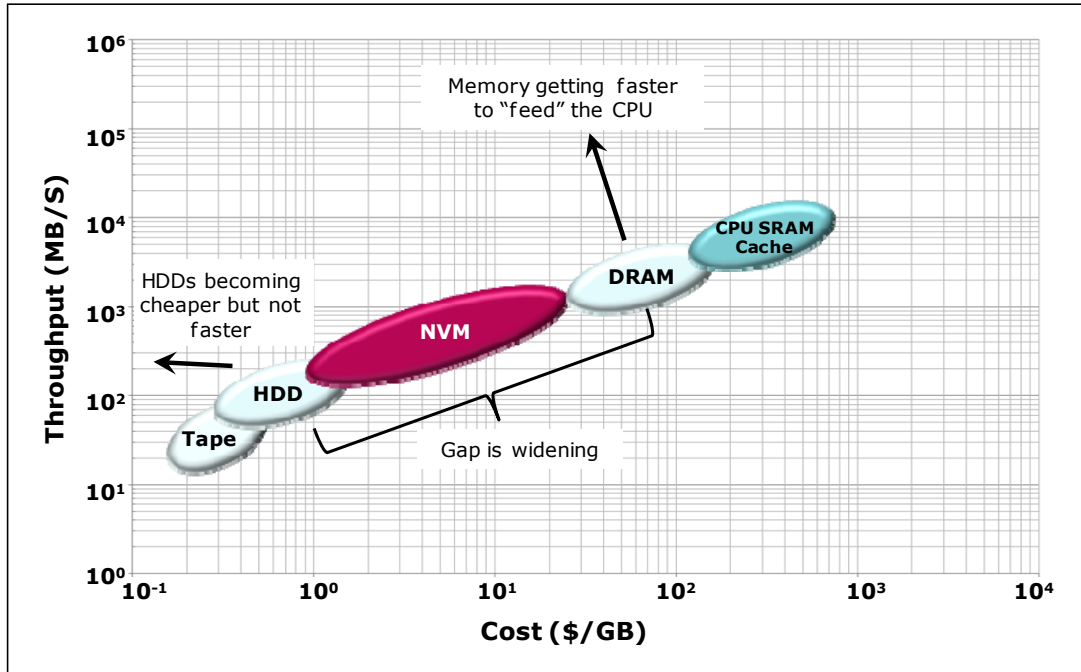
$10^6$

$10^5$

$10^4$

$10^3$

$10^2$

$10^1$

$10^0$

Throughput (MB/S)

Memory getting faster to “feed” the CPU

CPU SRAM Cache

DRAM

HDDs becoming cheaper but not faster

NVM

HDD

Tape

Gap is widening

$10^{-1}$ $10^0$ $10^1$ $10^2$ $10^3$ $10^4$

Cost ($/GB)